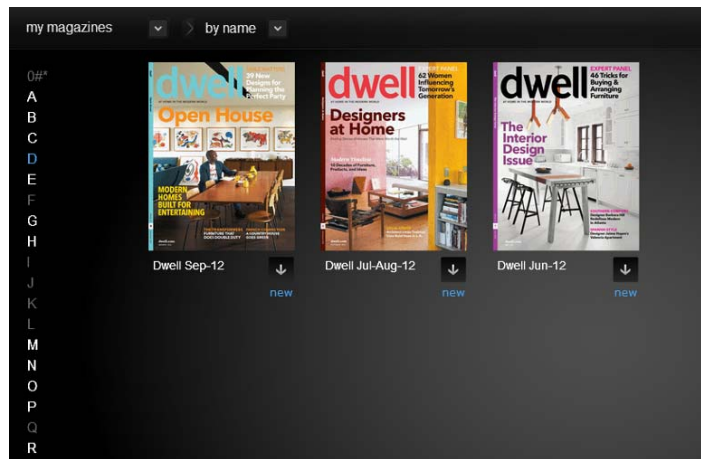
my magazines by name

0#*
A
B
C
D
E
F
G
H
I
J
K
L
M
N
O
P
Q
R

dwell
39 New Designs for Planning the Perfect Party
Open House
MODERN HOMES BUILT FOR ENTERTAINING
Dwell Sep-12
new

dwell
EXPERT PANEL
62 Women Influencing Tomorrow's Generation
Designers at Home
Dwell Jul-Aug-12
new

dwell
EXPERT PANEL
46 Tricks for Buying & Arranging Furniture
The Interior Design Issue
Dwell Jun-12
new